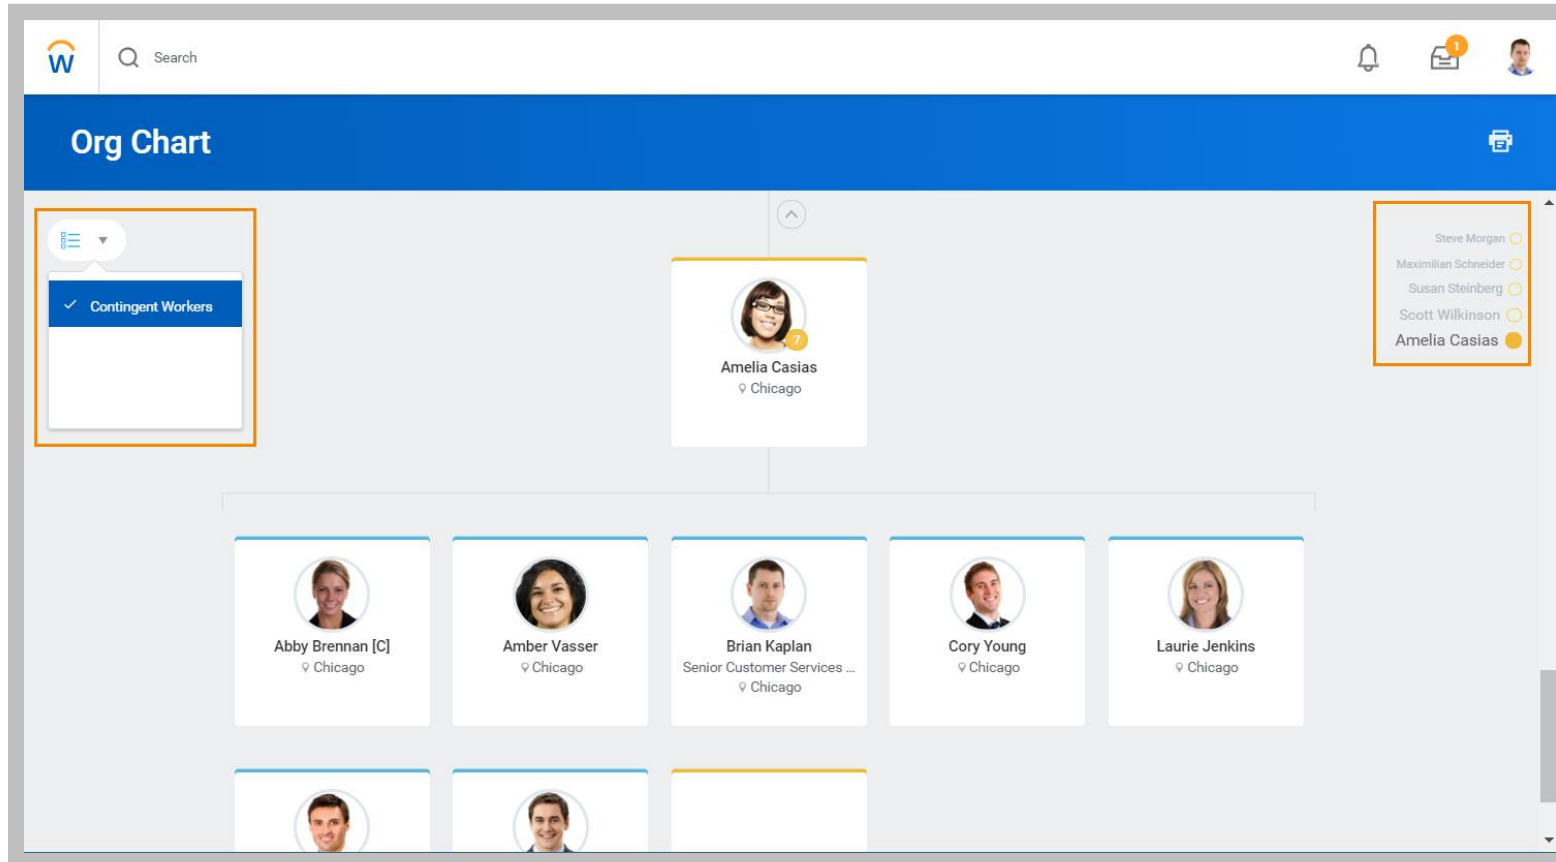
Search

1

Org Chart

Contingent Workers

7

Amelia Casias
Chicago

Steve Morgan
Maximilian Schneider
Susan Steinberg
Scott Wilkinson
Amelia Casias

Abby Brennan [C]
Chicago

Amber Vasser
Chicago

Brian Kaplan
Senior Customer Services ...
Chicago

Cory Young
Chicago

Laurie Jenkins
Chicago